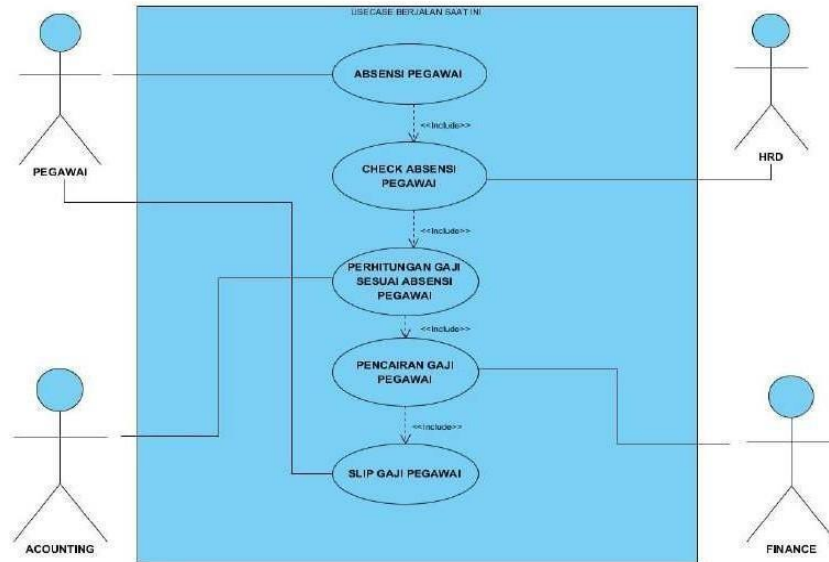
USECASE BERJALAN SAAT INI

ABSENSI PEGAWAI

<<Include>>

CHECK ABSENSI PEGAWAI

<<Include>>

PERHITUNGAN GAJI SESUAI ABSENSI PEGAWAI

<<Include>>

PENCAIRAN GAJI PEGAWAI

<<Include>>

SLIP GAJI PEGAWAI

PEGAWAI

HRD

ACOUNTING

FINANCE